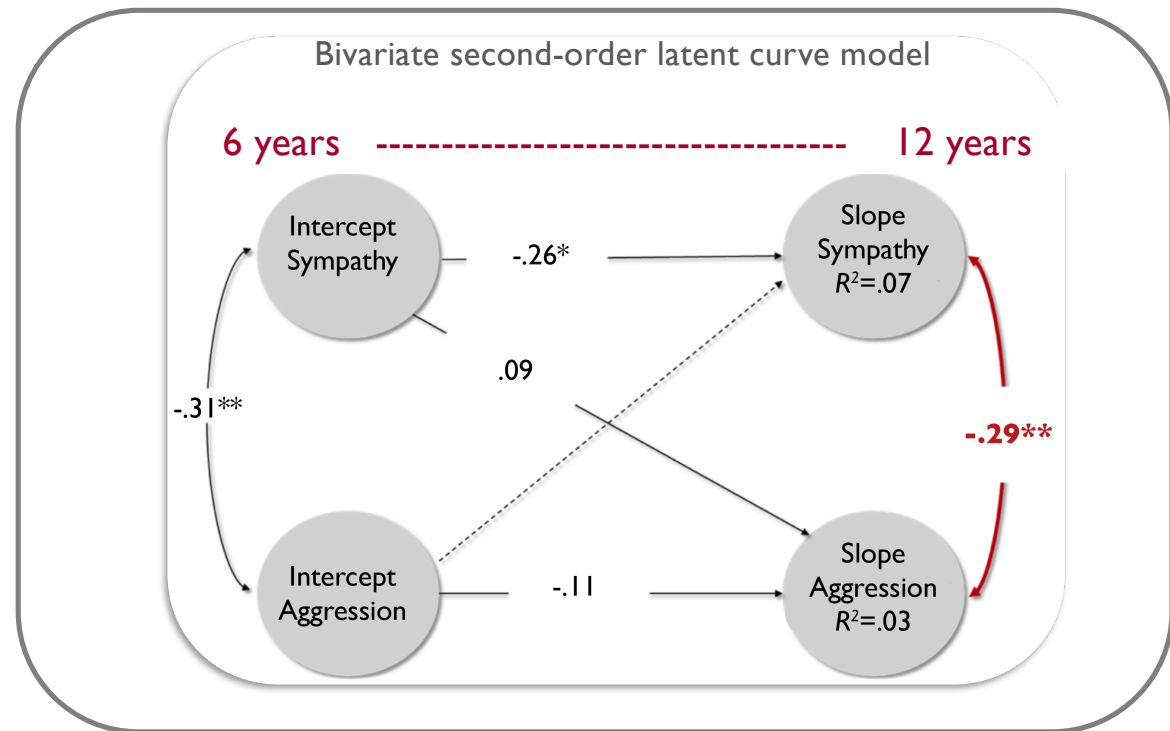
Bivariate second-order latent curve model

6 years ------------------------------------ 12 years

Intercept Sympathy

-.26*

Slope Sympathy $R^2$=.07

.09

-.31**

-.29**

Intercept Aggression

-.11

Slope Aggression $R^2$=.03